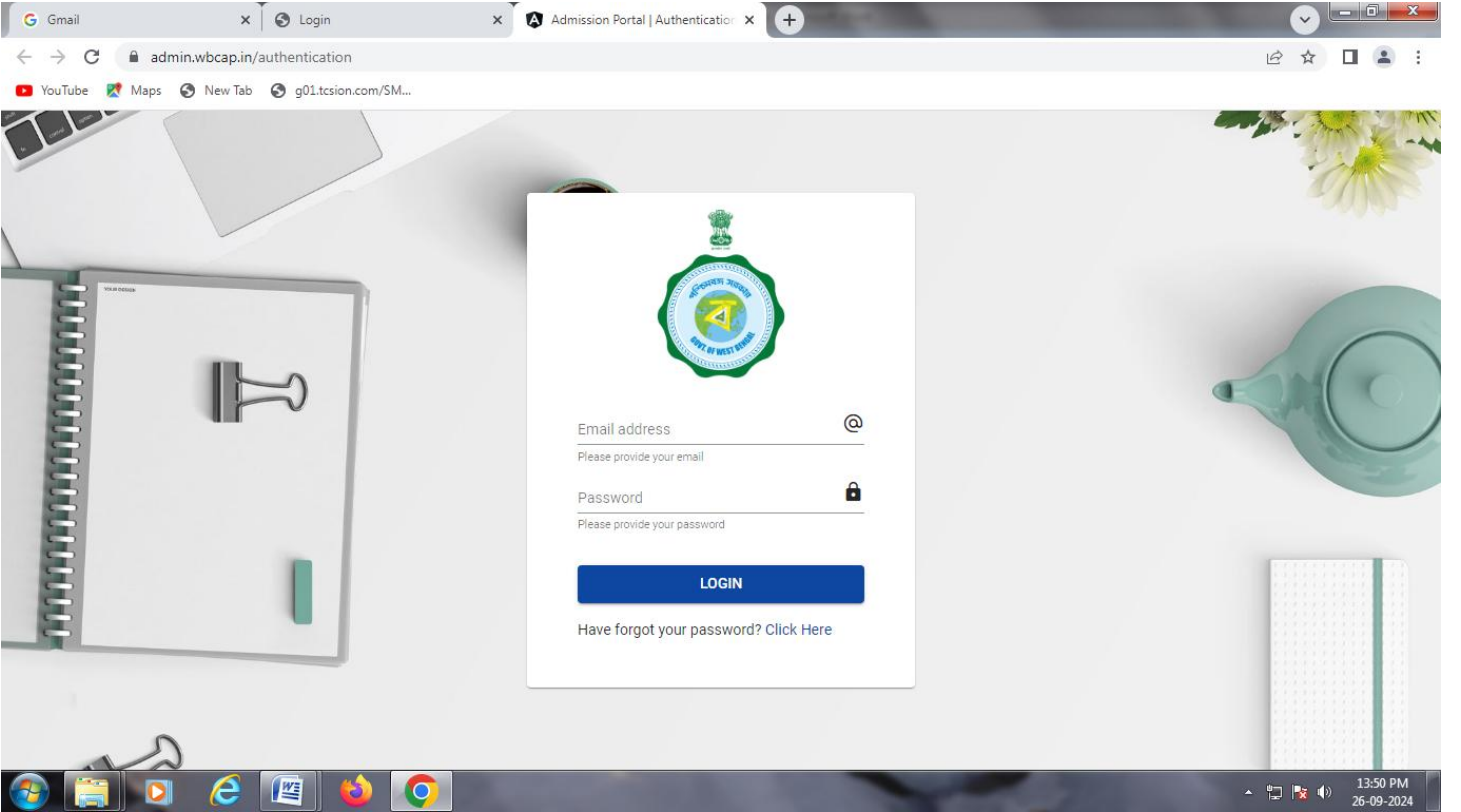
Gmail
Login
Admission Portal | Authenticatior

admin.wbcap.in/authentication

YouTube Maps New Tab g01.tcsion.com/SM...

পশ্চিমবঙ্গ সরকার
বা
GOVT. OF WEST BENGAL

Email address
Please provide your email

Password
Please provide your password

LOGIN

Have forgot your password? Click Here

13:50 PM
26-09-2024